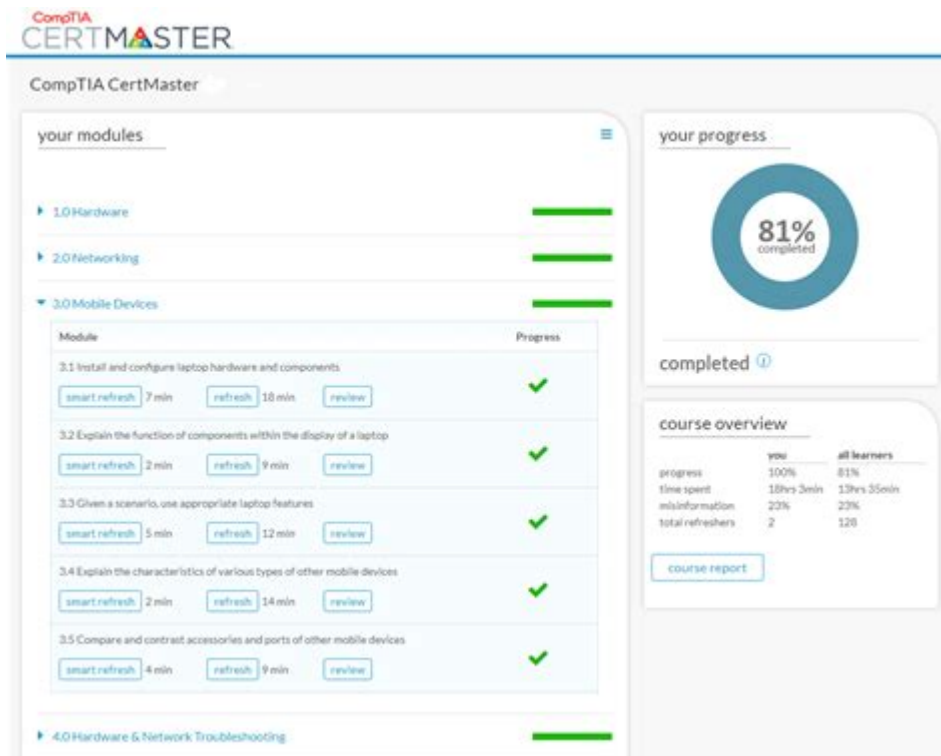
CompTIA
CERTMASTER

CompTIA CertMaster

your modules

▸ 1.0 Hardware

▸ 2.0 Networking

▾ 3.0 Mobile Devices

| Module | Progress |
|---|---|
| 3.1 Install and configure laptop hardware and components<br>smart refresh 7 min refresh 18 min review | ✔ |
| 3.2 Explain the function of components within the display of a laptop<br>smart refresh 2 min refresh 9 min review | ✔ |
| 3.3 Given a scenario, use appropriate laptop features<br>smart refresh 5 min refresh 12 min review | ✔ |
| 3.4 Explain the characteristics of various types of other mobile devices<br>smart refresh 2 min refresh 14 min review | ✔ |
| 3.5 Compare and contrast accessories and ports of other mobile devices<br>smart refresh 4 min refresh 9 min review | ✔ |

▸ 4.0 Hardware & Network Troubleshooting

your progress

81%
completed

completed

course overview

| | you | all learners |
|---|---|---|
| progress | 100% | 81% |
| time spent | 18hrs 3min | 13hrs 35min |
| misinformation | 23% | 23% |
| total refreshers | 2 | 128 |

course report